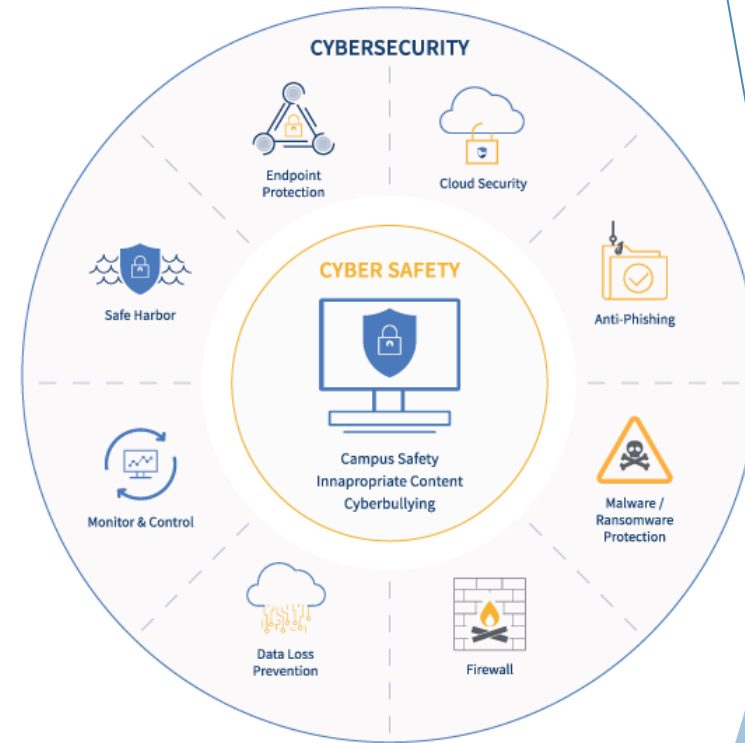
CYBERSECURITY

Endpoint Protection

Cloud Security

Safe Harbor

Anti-Phishing

CYBER SAFETY

Campus Safety
Innapropriate Content
Cyberbullying

Monitor & Control

Malware / Ransomware Protection

Data Loss Prevention

Firewall